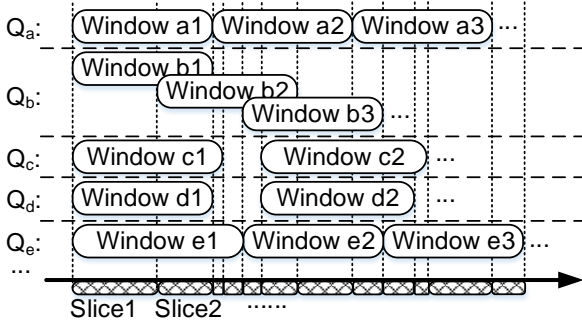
$Q_a$: Window a1 Window a2 Window a3 ···

$Q_b$: Window b1 Window b2 Window b3 ···

$Q_c$: Window c1 Window c2 ···

$Q_d$: Window d1 Window d2 ···

$Q_e$: Window e1 Window e2 Window e3 ···

···

Slice1 Slice2 ······